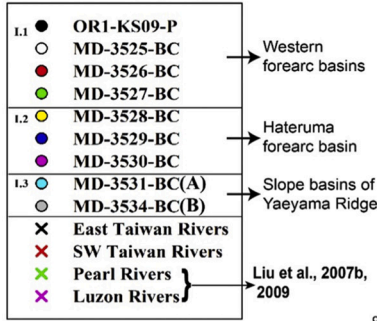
I.1 OR1-KS09-P
MD-3525-BC
MD-3526-BC
MD-3527-BC

Western forearc basins

I.2 MD-3528-BC
MD-3529-BC
MD-3530-BC

Hateruma forearc basin

I.3 MD-3531-BC(A)
MD-3534-BC(B)

Slope basins of Yaeyama Ridge

East Taiwan Rivers
SW Taiwan Rivers
Pearl Rivers
Luzon Rivers

Liu et al., 2007b, 2009